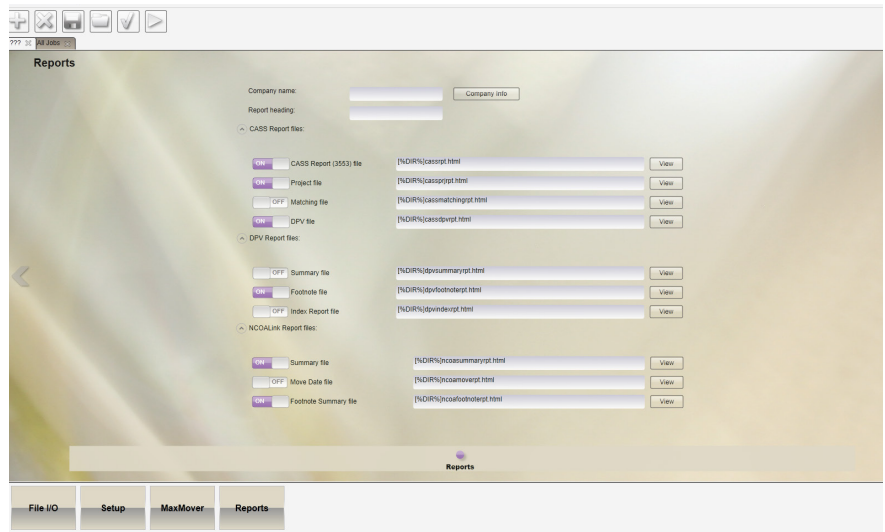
??? All Jobs

Reports

Company name: Company info

Report heading:

CASS Report files:

ON CASS Report (3553) file [%DIR%]cassrpt.html View

ON Project file [%DIR%]cassprjrpt.html View

OFF Matching file [%DIR%]cassmatchingrpt.html View

ON DPV file [%DIR%]cassdpvrpt.html View

DPV Report files:

OFF Summary file [%DIR%]dpvsummaryrpt.html View

ON Footnote file [%DIR%]dpvfootnoterpt.html View

OFF Index Report file [%DIR%]dpvindexrpt.html View

NCOALink Report files:

ON Summary file [%DIR%]ncoasummaryrpt.html View

OFF Move Date file [%DIR%]ncoamoverpt.html View

ON Footnote Summary file [%DIR%]ncoafootnoterpt.html View

Reports

File I/O Setup MaxMover Reports